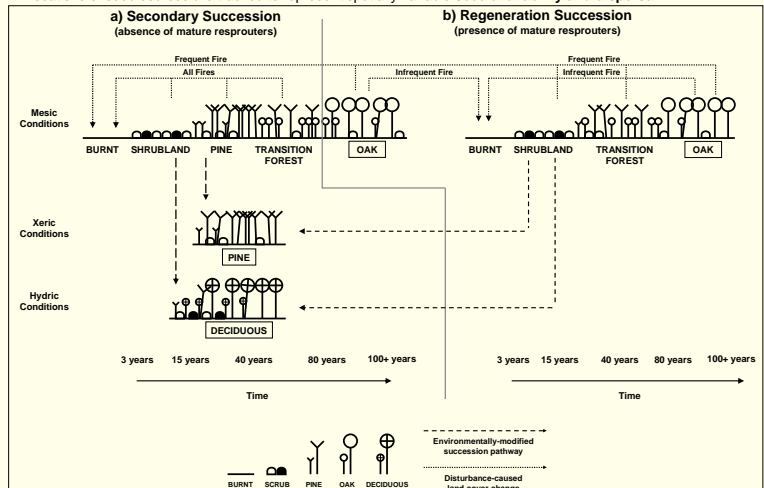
a) Secondary Succession
(absence of mature resprouters)

b) Regeneration Succession
(presence of mature resprouters)

Frequent Fire
All Fires
Infrequent Fire

Frequent Fire
Infrequent Fire

Mesic Conditions

BURNT SHRUBLAND PINE TRANSITION FOREST OAK

BURNT SHRUBLAND TRANSITION FOREST OAK

Xeric Conditions

PINE

Hydric Conditions

DECIDUOUS

3 years 15 years 40 years 80 years 100+ years

Time

3 years 15 years 40 years 80 years 100+ years

Time

BURNT SCRUB PINE OAK DECIDUOUS

Environmentally-modified succession pathway

Disturbance-caused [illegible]